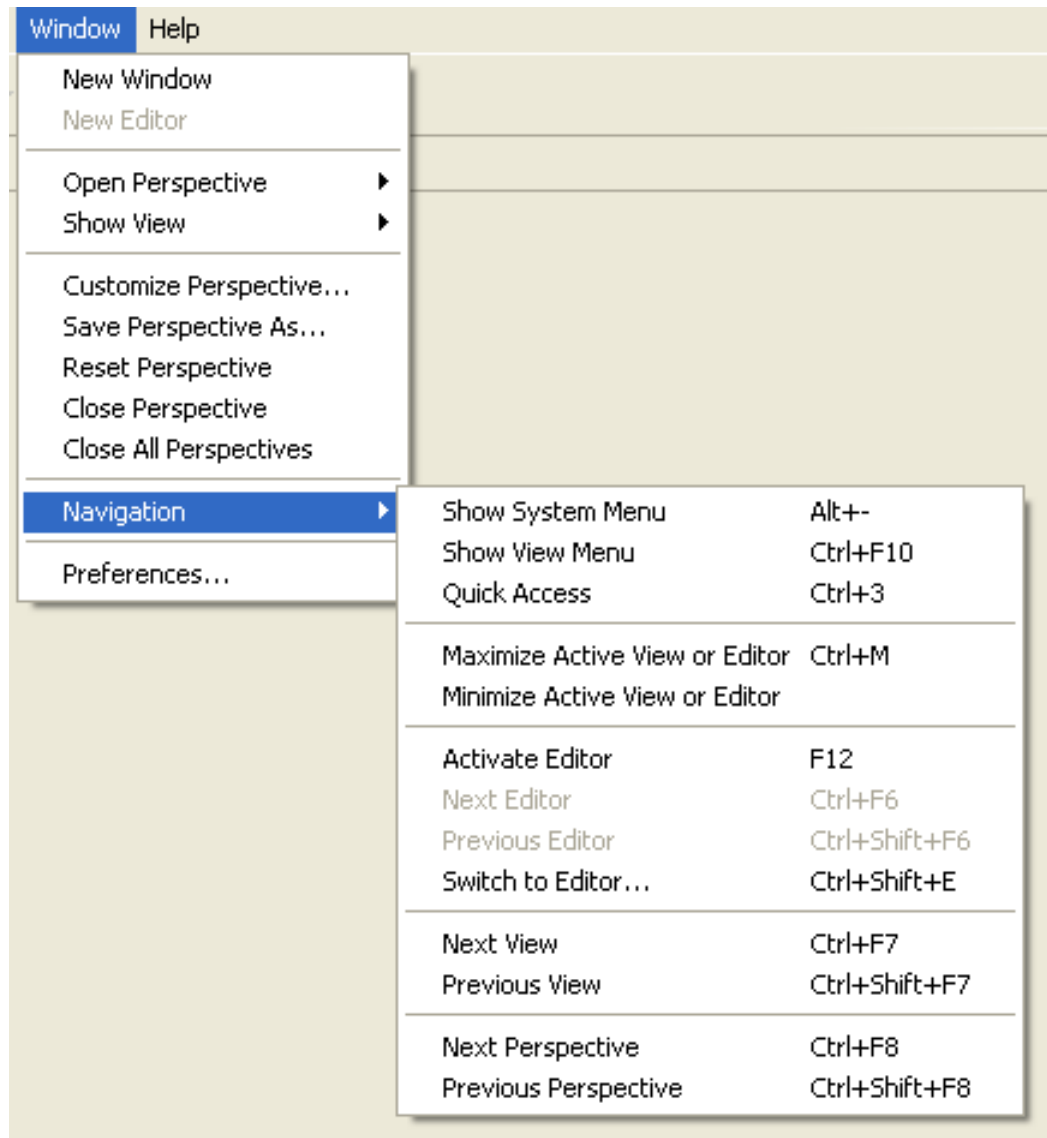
Window Help

New Window
New Editor

Open Perspective
Show View

Customize Perspective...
Save Perspective As...
Reset Perspective
Close Perspective
Close All Perspectives

Navigation

Preferences...

Show System Menu Alt+-
Show View Menu Ctrl+F10
Quick Access Ctrl+3

Maximize Active View or Editor Ctrl+M
Minimize Active View or Editor

Activate Editor F12
Next Editor Ctrl+F6
Previous Editor Ctrl+Shift+F6
Switch to Editor... Ctrl+Shift+E

Next View Ctrl+F7
Previous View Ctrl+Shift+F7

Next Perspective Ctrl+F8
Previous Perspective Ctrl+Shift+F8